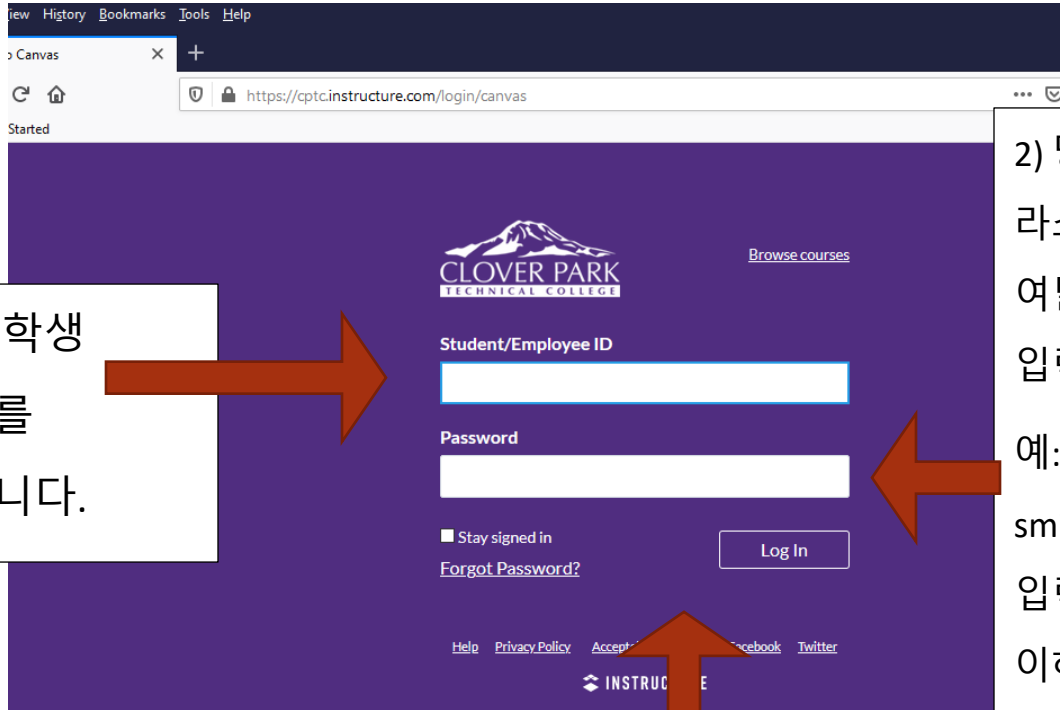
iew History Bookmarks Tools Help

Canvas

Started

https://cptc.instructure.com/login/canvas

CLOVER PARK
TECHNICAL COLLEGE

Browse courses

학생
를
니다.

Student/Employee ID

Password

Stay signed in

Log In

Forgot Password?

Help Privacy Policy Accept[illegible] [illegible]acebook Twitter

INSTRUC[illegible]E

2) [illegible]
라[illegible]
여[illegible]
입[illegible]
예:
sm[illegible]
입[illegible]
이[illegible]